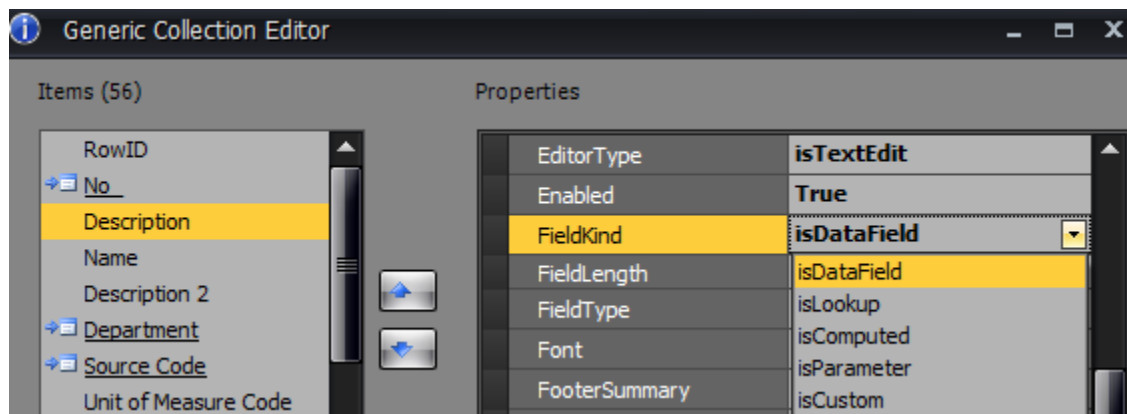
Generic Collection Editor

Items (56)

RowID
No_
Description
Name
Description 2
Department
Source Code
Unit of Measure Code

Properties

| EditorType | isTextEdit |
|---|---|
| Enabled | True |
| FieldKind | isDataField |
| FieldLength | isDataField |
| FieldType | isLookup |
| Font | isComputed |
| FooterSummary | isParameter |
| | isCustom |